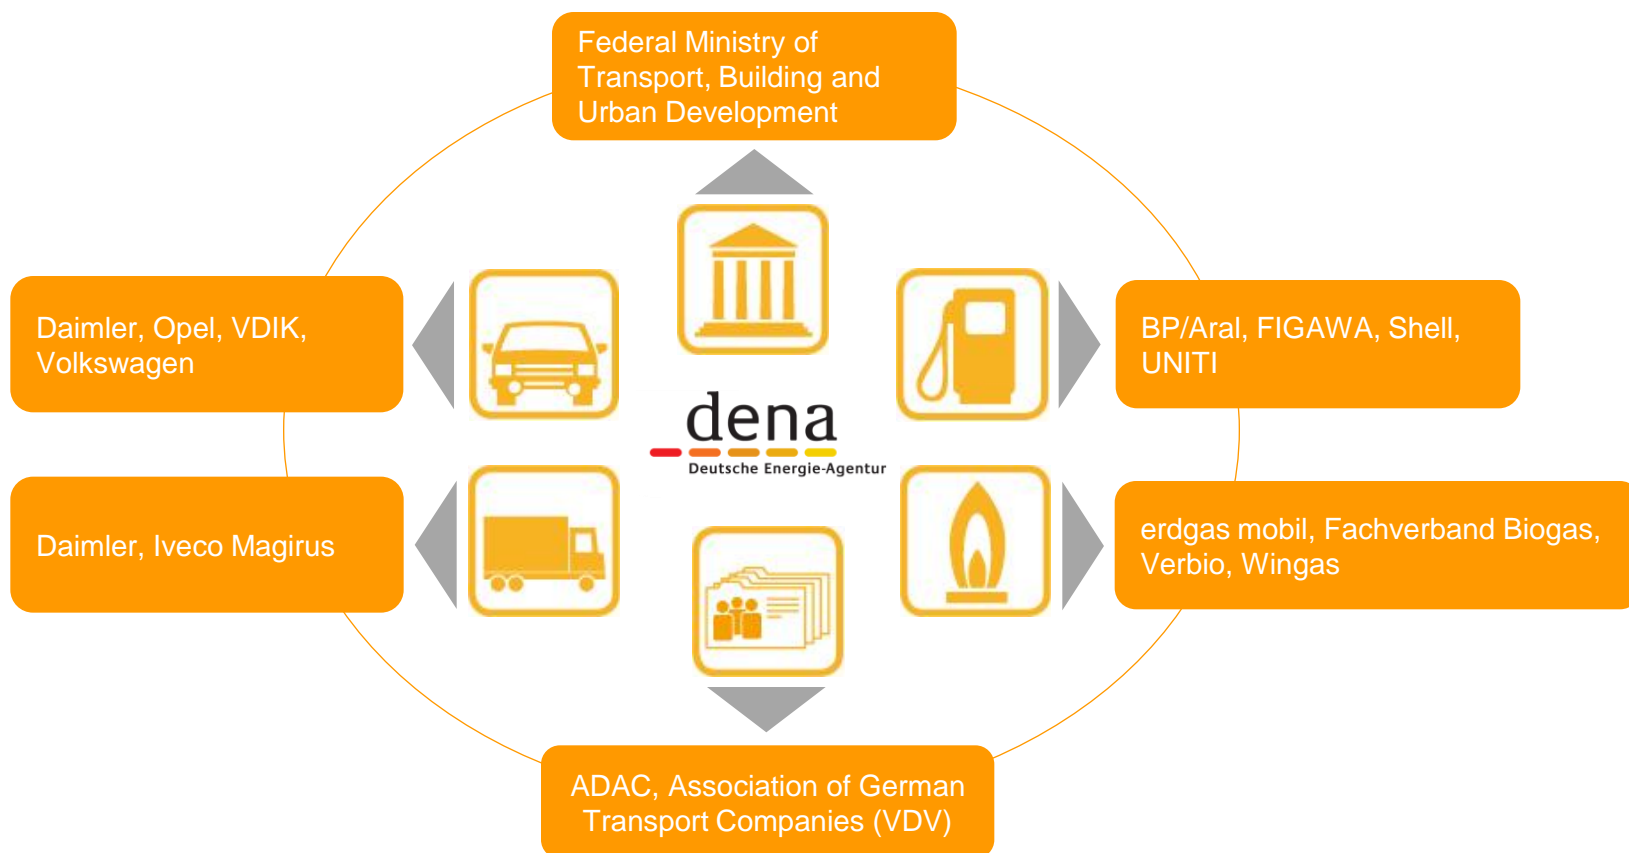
Federal Ministry of Transport, Building and Urban Development

Daimler, Opel, VDIK, Volkswagen

BP/Aral, FIGAWA, Shell, UNITI

dena
Deutsche Energie-Agentur

Daimler, Iveco Magirus

erdgas mobil, Fachverband Biogas, Verbio, Wingas

ADAC, Association of German Transport Companies (VDV)